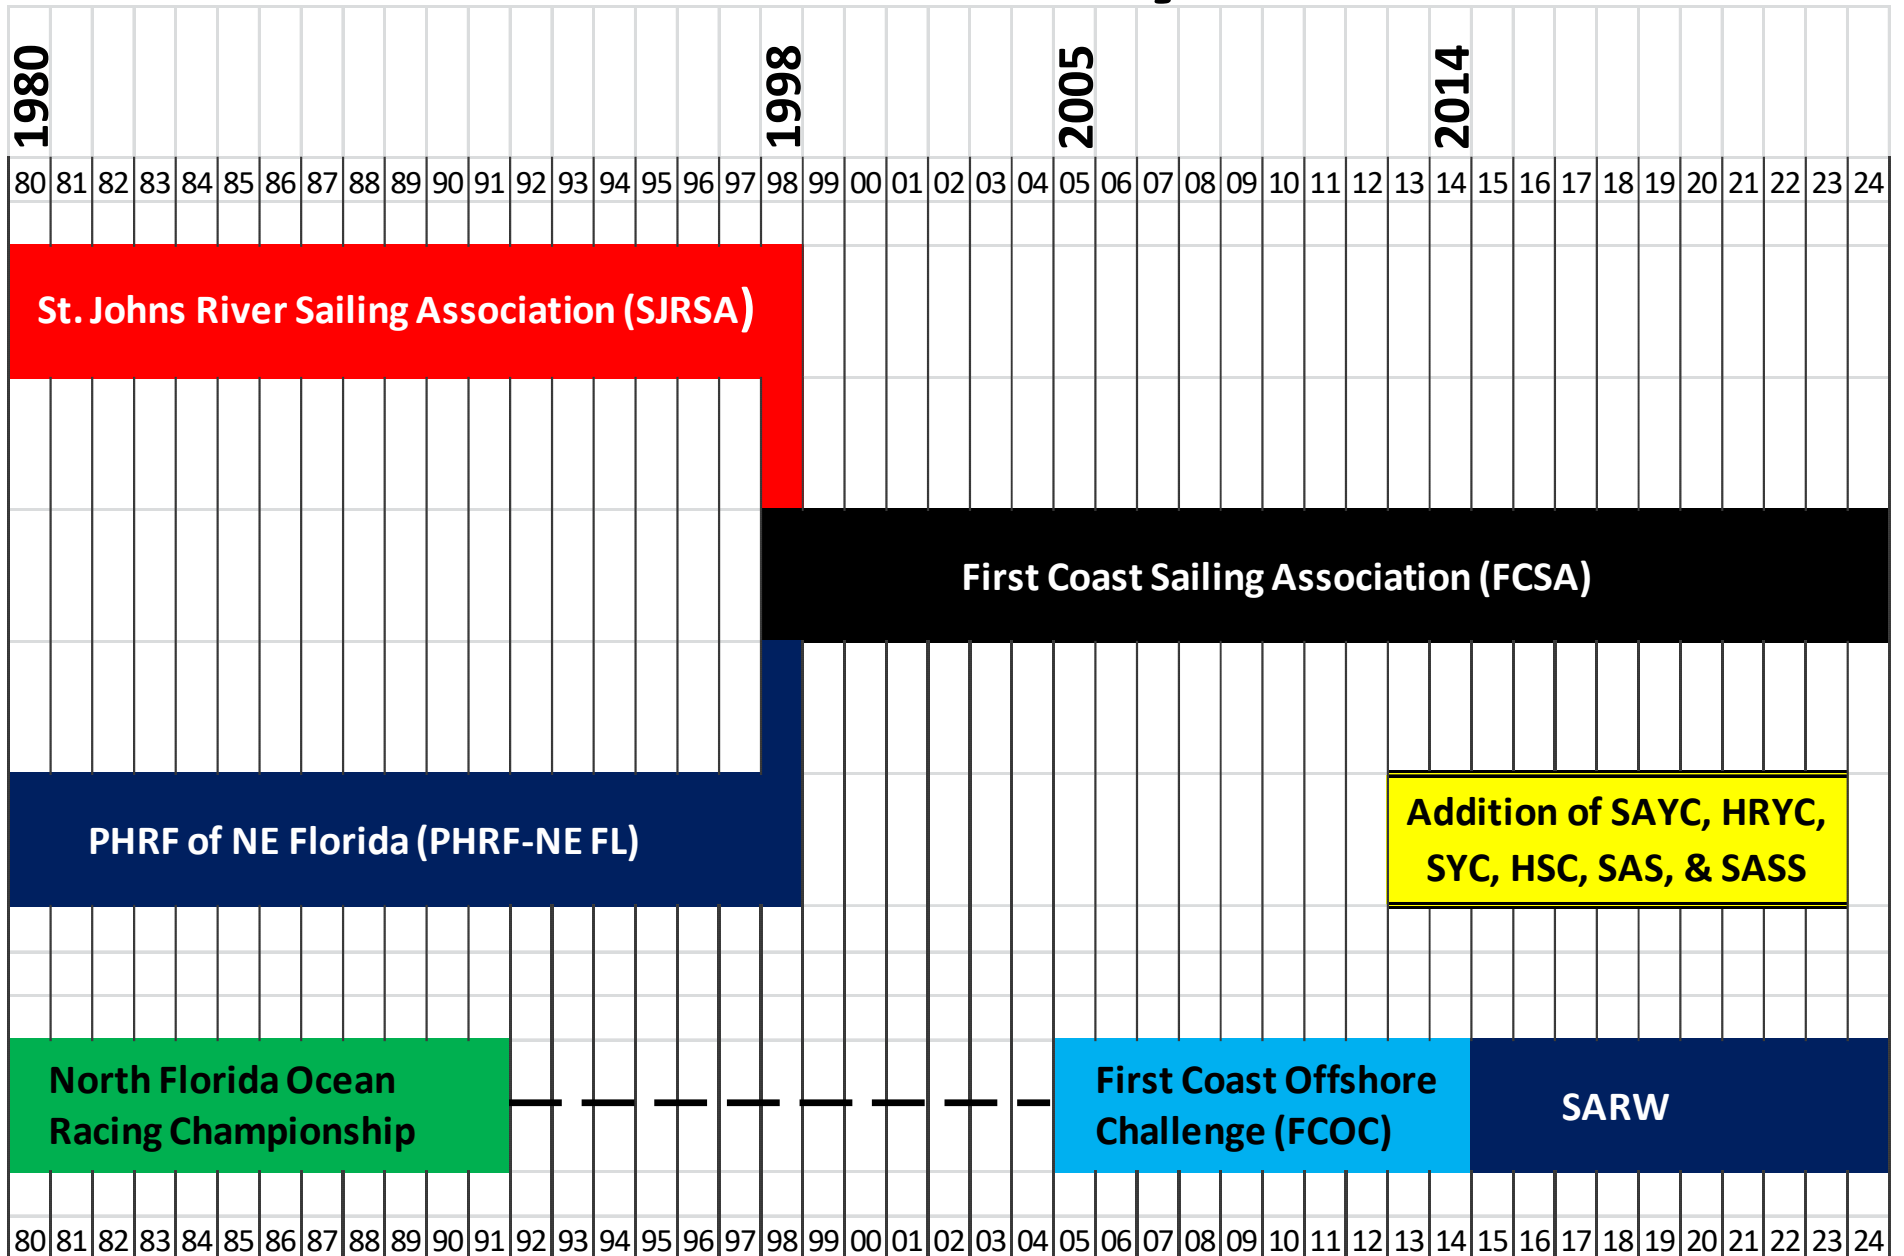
1980 1998 2005 2014

| 80 | 81 | 82 | 83 | 84 | 85 | 86 | 87 | 88 | 89 | 90 | 91 | 92 | 93 | 94 | 95 | 96 | 97 | 98 | 99 | 00 | 01 | 02 | 03 | 04 | 05 | 06 | 07 | 08 | 09 | 10 | 11 | 12 | 13 | 14 | 15 | 16 | 17 | 18 | 19 | 20 | 21 | 22 | 23 | 24 |
|---|---|---|---|---|---|---|---|---|---|---|---|---|---|---|---|---|---|---|---|---|---|---|---|---|---|---|---|---|---|---|---|---|---|---|---|---|---|---|---|---|---|---|---|---|

St. Johns River Sailing Association (SJRSA)

First Coast Sailing Association (FCSA)

PHRF of NE Florida (PHRF-NE FL)

Addition of SAYC, HRYC, SYC, HSC, SAS, & SASS

North Florida Ocean Racing Championship

First Coast Offshore Challenge (FCOC)

SARW

| 80 | 81 | 82 | 83 | 84 | 85 | 86 | 87 | 88 | 89 | 90 | 91 | 92 | 93 | 94 | 95 | 96 | 97 | 98 | 99 | 00 | 01 | 02 | 03 | 04 | 05 | 06 | 07 | 08 | 09 | 10 | 11 | 12 | 13 | 14 | 15 | 16 | 17 | 18 | 19 | 20 | 21 | 22 | 23 | 24 |
|---|---|---|---|---|---|---|---|---|---|---|---|---|---|---|---|---|---|---|---|---|---|---|---|---|---|---|---|---|---|---|---|---|---|---|---|---|---|---|---|---|---|---|---|---|